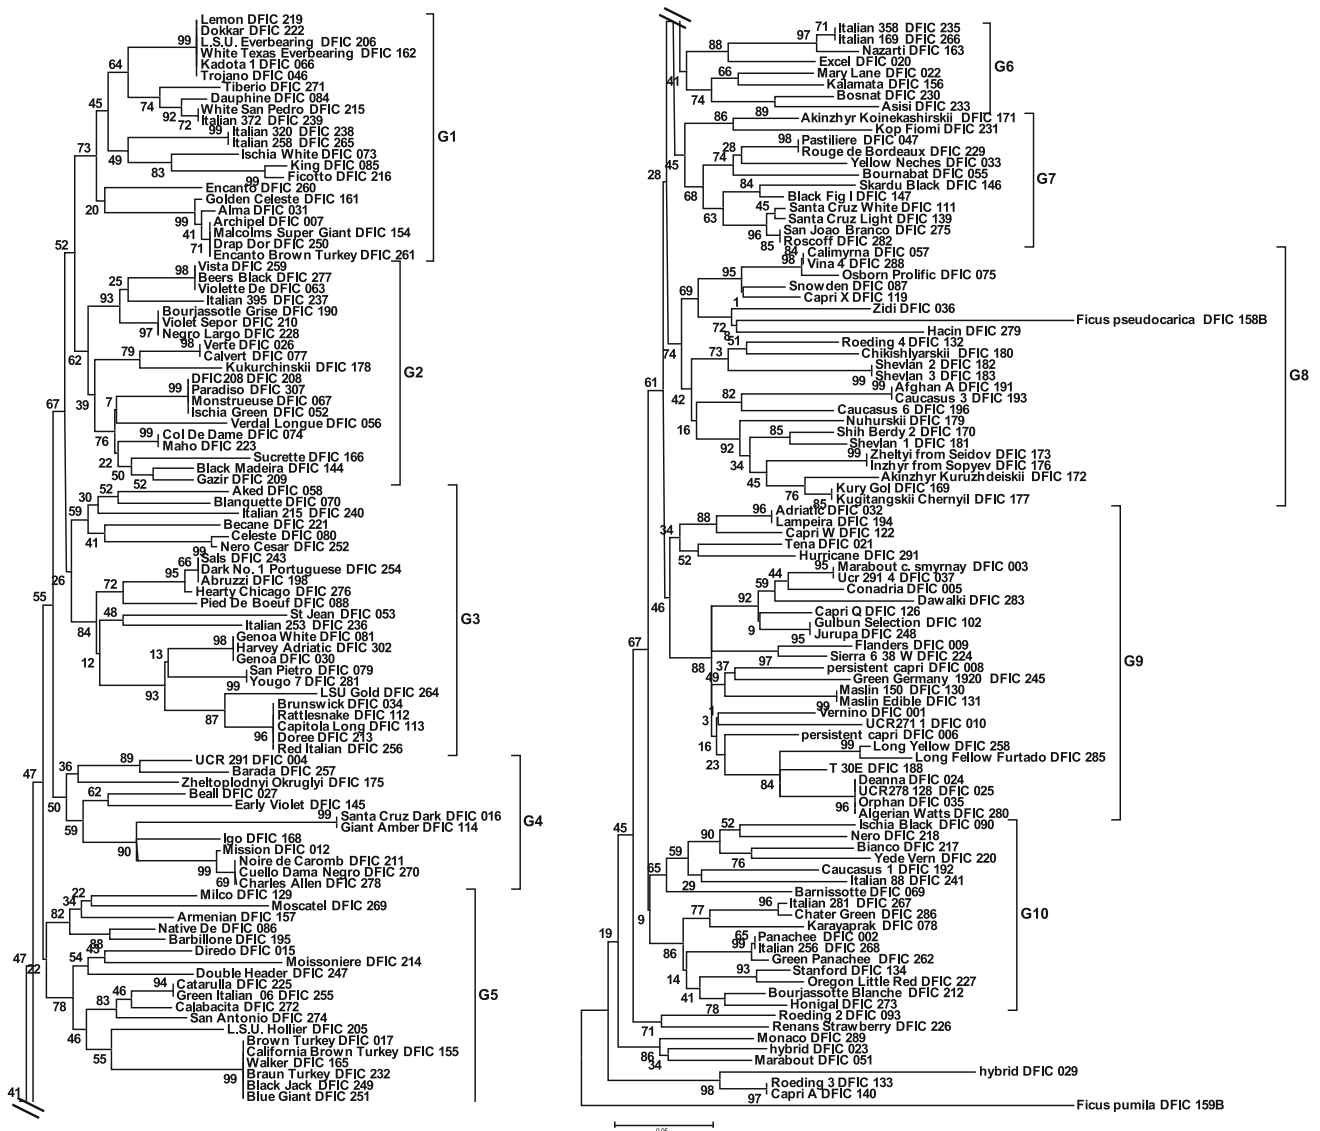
Lemon DFIC 219
Dokkar DFIC 222
L.S.U. Everbearing DFIC 206
White Texas Everbearing DFIC 162
Kadota 1 DFIC 066
Trojano DFIC 046
Tiberio DFIC 271
Dauphine DFIC 084
White San Pedro DFIC 215
Italian 372 DFIC 239
Italian 320 DFIC 238
Italian 258 DFIC 265
Ischia White DFIC 073
King DFIC 085
Ficotto DFIC 216
Encanto DFIC 260
Golden Celeste DFIC 161
Alma DFIC 031
Archipel DFIC 007
Malcolms Super Giant DFIC 154
Drap Dor DFIC 250
Encanto Brown Turkey DFIC 261
G1
99 64 45 74 92 72 99 73 49 83 99 20 99 41 71 52
Vista DFIC 259
Beers Black DFIC 277
Violette De DFIC 063
Italian 395 DFIC 237
Bourjassotte Grise DFIC 190
Violet Sepor DFIC 210
Negro Largo DFIC 228
Verte DFIC 026
Calvert DFIC 077
Kukurchinskii DFIC 178
DFIC208 DFIC 208
Paradiso DFIC 307
Monstrueuse DFIC 067
Ischia Green DFIC 052
Verdal Longue DFIC 056
Col De Dame DFIC 074
Maho DFIC 223
Sucrette DFIC 166
Black Madeira DFIC 144
Gazir DFIC 209
G2
98 25 93 97 62 98 79 99 39 7 76 99 22 50 52 67
Aked DFIC 058
Blanquette DFIC 070
Italian 215 DFIC 240
Becane DFIC 221
Celeste DFIC 080
Nero Cesar DFIC 252
Sals DFIC 243
Dark No. 1 Portuguese DFIC 254
Abruzzi DFIC 198
Hearty Chicago DFIC 276
Pied De Boeuf DFIC 088
St Jean DFIC 053
Italian 253 DFIC 236
Genoa White DFIC 081
Harvey Adriatic DFIC 302
Genoa DFIC 030
San Pietro DFIC 079
Yougo 7 DFIC 281
LSU Gold DFIC 264
Brunswick DFIC 034
Rattlesnake DFIC 112
Capitola Long DFIC 113
Doree DFIC 213
Red Italian DFIC 256
G3
30 52 59 41 66 99 95 72 26 48 84 98 13 12 99 93 87 96 55
UCR 291 DFIC 004
Barada DFIC 257
Zheltoplodnyi Okruglyi DFIC 175
Beall DFIC 027
Early Violet DFIC 145
Santa Cruz Dark DFIC 016
Giant Amber DFIC 114
Igo DFIC 168
Mission DFIC 012
Noire de Caromb DFIC 211
Cuello Dama Negro DFIC 270
Charles Allen DFIC 278
G4
89 36 62 47 50 99 59 90 99 69
Milco DFIC 129
Moscatel DFIC 269
Armenian DFIC 157
Native De DFIC 086
Barbillone DFIC 195
Diredo DFIC 015
Moissoniere DFIC 214
Double Header DFIC 247
Catarulla DFIC 225
Green Italian 06 DFIC 255
Calabacita DFIC 272
San Antonio DFIC 274
L.S.U. Hollier DFIC 205
Brown Turkey DFIC 017
California Brown Turkey DFIC 155
Walker DFIC 165
Braun Turkey DFIC 232
Black Jack DFIC 249
Blue Giant DFIC 251
G5
22 34 82 88 49 54 47 22 94 46 83 78 46 55 99 41
Italian 358 DFIC 235
Italian 169 DFIC 266
Nazarti DFIC 163
Excel DFIC 020
Mary Lane DFIC 022
Kalamata DFIC 156
Bosnat DFIC 230
Asisi DFIC 233
G6
71 97 88 66 41 74 89 86
Akinzhyr Koinekashirskii DFIC 171
Kop Fiomi DFIC 231
Pastiliere DFIC 047
Rouge de Bordeaux DFIC 229
Yellow Neches DFIC 033
Bournabat DFIC 055
Skardu Black DFIC 146
Black Fig I DFIC 147
Santa Cruz White DFIC 111
Santa Cruz Light DFIC 139
San Joao Branco DFIC 275
Roscoff DFIC 282
G7
98 28 74 45 28 84 68 45 63 96 85
Calimyrna DFIC 057
Vina 4 DFIC 288
Osborn Prolific DFIC 075
Snowden DFIC 087
Capri X DFIC 119
Zidi DFIC 036
Ficus pseudocarica DFIC 158B
Hacin DFIC 279
Roeding 4 DFIC 132
Chikishlyarskii DFIC 180
Shevlan 2 DFIC 182
Shevlan 3 DFIC 183
Afghan A DFIC 191
Caucasus 3 DFIC 193
Caucasus 6 DFIC 196
Nuhurskii DFIC 179
Shih Berdy 2 DFIC 170
Shevlan 1 DFIC 181
Zheltyi from Seidov DFIC 173
Inzhyr from Sopyev DFIC 176
Akinzhyr Kuruzhdeiskii DFIC 172
Kury Gol DFIC 169
Kugitangskii Chernyil DFIC 177
G8
84 98 95 69 1 72 8 51 73 74 99 99 82 61 42 16 85 92 99 34 45 76 85
Adriatic DFIC 032
Lampeira DFIC 194
Capri W DFIC 122
Tena DFIC 021
Hurricane DFIC 291
Marabout c. smyrnay DFIC 003
Ucr 291 4 DFIC 037
Conadria DFIC 005
Dawalki DFIC 283
Capri Q DFIC 126
Gulbun Selection DFIC 102
Jurupa DFIC 248
Flanders DFIC 009
Sierra 6 38 W DFIC 224
persistent capri DFIC 008
Green Germany 1920 DFIC 245
Maslin 150 DFIC 130
Maslin Edible DFIC 131
Vernino DFIC 001
UCR271 1 DFIC 010
persistent capri DFIC 006
Long Yellow DFIC 258
Long Fellow Furtado DFIC 285
T 30E DFIC 188
Deanna DFIC 024
UCR278 128 DFIC 025
Orphan DFIC 035
Algerian Watts DFIC 280
G9
96 88 34 52 95 44 59 92 9 95 46 97 37 49 88 99 1 3 16 99 23 84 96 67
Ischia Black DFIC 090
Nero DFIC 218
Bianco DFIC 217
Yede Vern DFIC 220
Caucasus 1 DFIC 192
Italian 88 DFIC 241
Barnissotte DFIC 069
Italian 281 DFIC 267
Chater Green DFIC 286
Karayaprak DFIC 078
Panachee DFIC 002
Italian 256 DFIC 268
Green Panachee DFIC 262
Stanford DFIC 134
Oregon Little Red DFIC 227
Bourjassotte Blanche DFIC 212
Honigal DFIC 273
G10
52 90 59 76 65 29 45 9 77 96 65 99 86 93 14 41 78
Roeding 2 DFIC 093
Renans Strawberry DFIC 226
Monaco DFIC 289
hybrid DFIC 023
Marabout DFIC 051
hybrid DFIC 029
Roeding 3 DFIC 133
Capri A DFIC 140
Ficus pumila DFIC 159B
19 71 86 34 98 97
0.05